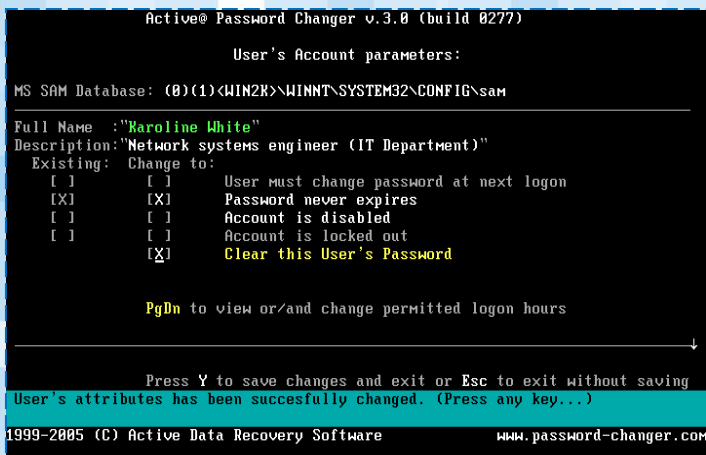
Active@ Password Changer v.3.0 (build 0277)

User's Account parameters:

MS SAM Database: (0)(1)<WIN2K>\WINNT\SYSTEM32\CONFIG\sam

Full Name :"Karoline White"
Description:"Network systems engineer (IT Department)"
Existing: Change to:

| Existing | Change to | |
|---|---|---|
| [ ] | [ ] | User must change password at next logon |
| [X] | [X] | Password never expires |
| [ ] | [ ] | Account is disabled |
| [ ] | [ ] | Account is locked out |
| | [X] | Clear this User's Password |

PgDn to view or/and change permitted logon hours

Press Y to save changes and exit or Esc to exit without saving
User's attributes has been succesfully changed. (Press any key...)
1999-2005 (C) Active Data Recovery Software www.password-changer.com